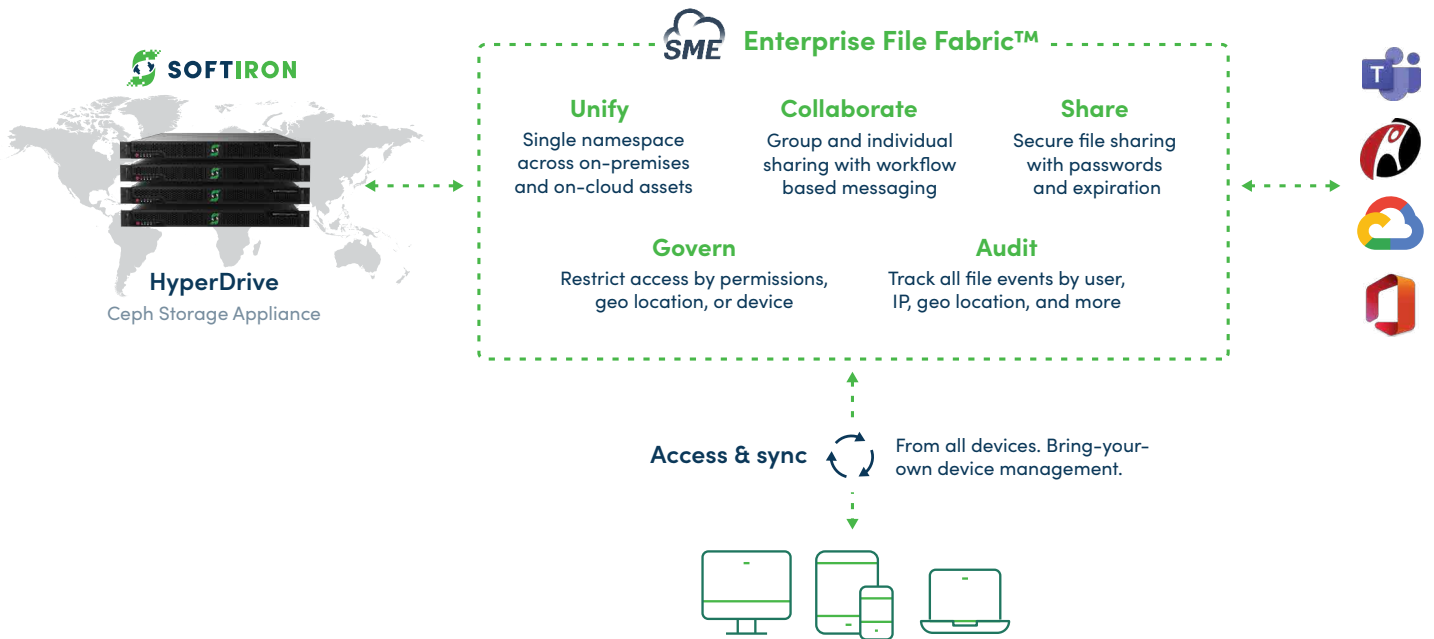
SOFTIRON

HyperDrive
Ceph Storage Appliance

SME Enterprise File Fabric™

Unify
Single namespace across on-premises and on-cloud assets

Collaborate
Group and individual sharing with workflow based messaging

Share
Secure file sharing with passwords and expiration

Govern
Restrict access by permissions, geo location, or device

Audit
Track all file events by user, IP, geo location, and more

Access & sync
From all devices. Bring-your-own device management.

T